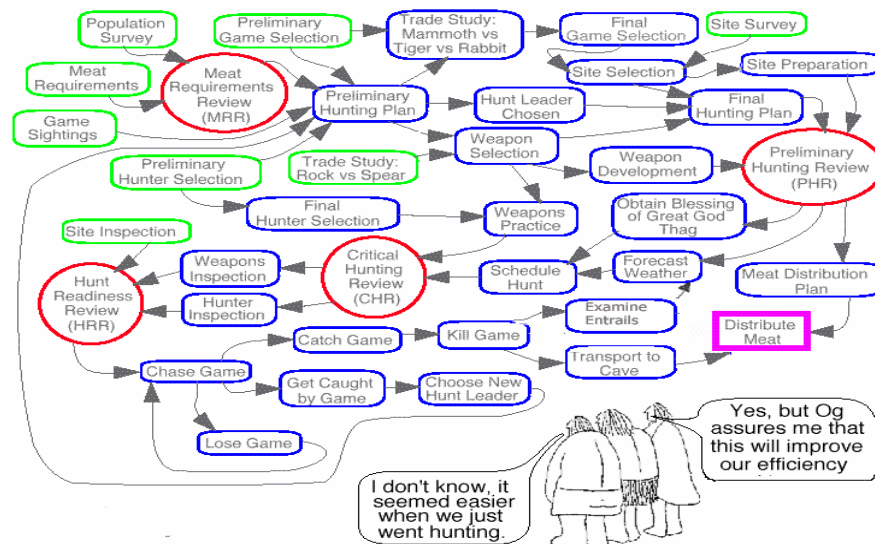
Population Survey

Preliminary Game Selection

Trade Study: Mammoth vs Tiger vs Rabbit

Final Game Selection

Site Survey

Meat Requirements

Meat Requirements Review (MRR)

Site Selection

Site Preparation

Preliminary Hunting Plan

Hunt Leader Chosen

Final Hunting Plan

Game Sightings

Weapon Selection

Preliminary Hunting Review (PHR)

Preliminary Hunter Selection

Trade Study: Rock vs Spear

Weapon Development

Final Hunter Selection

Weapons Practice

Obtain Blessing of Great God Thag

Site Inspection

Critical Hunting Review (CHR)

Weapons Inspection

Forecast Weather

Meat Distribution Plan

Hunt Readiness Review (HRR)

Schedule Hunt

Hunter Inspection

Examine Entrails

Distribute Meat

Catch Game

Kill Game

Chase Game

Transport to Cave

Get Caught by Game

Choose New Hunt Leader

Yes, but Og assures me that this will improve our efficiency

Lose Game

I don't know, it seemed easier when we just went hunting.